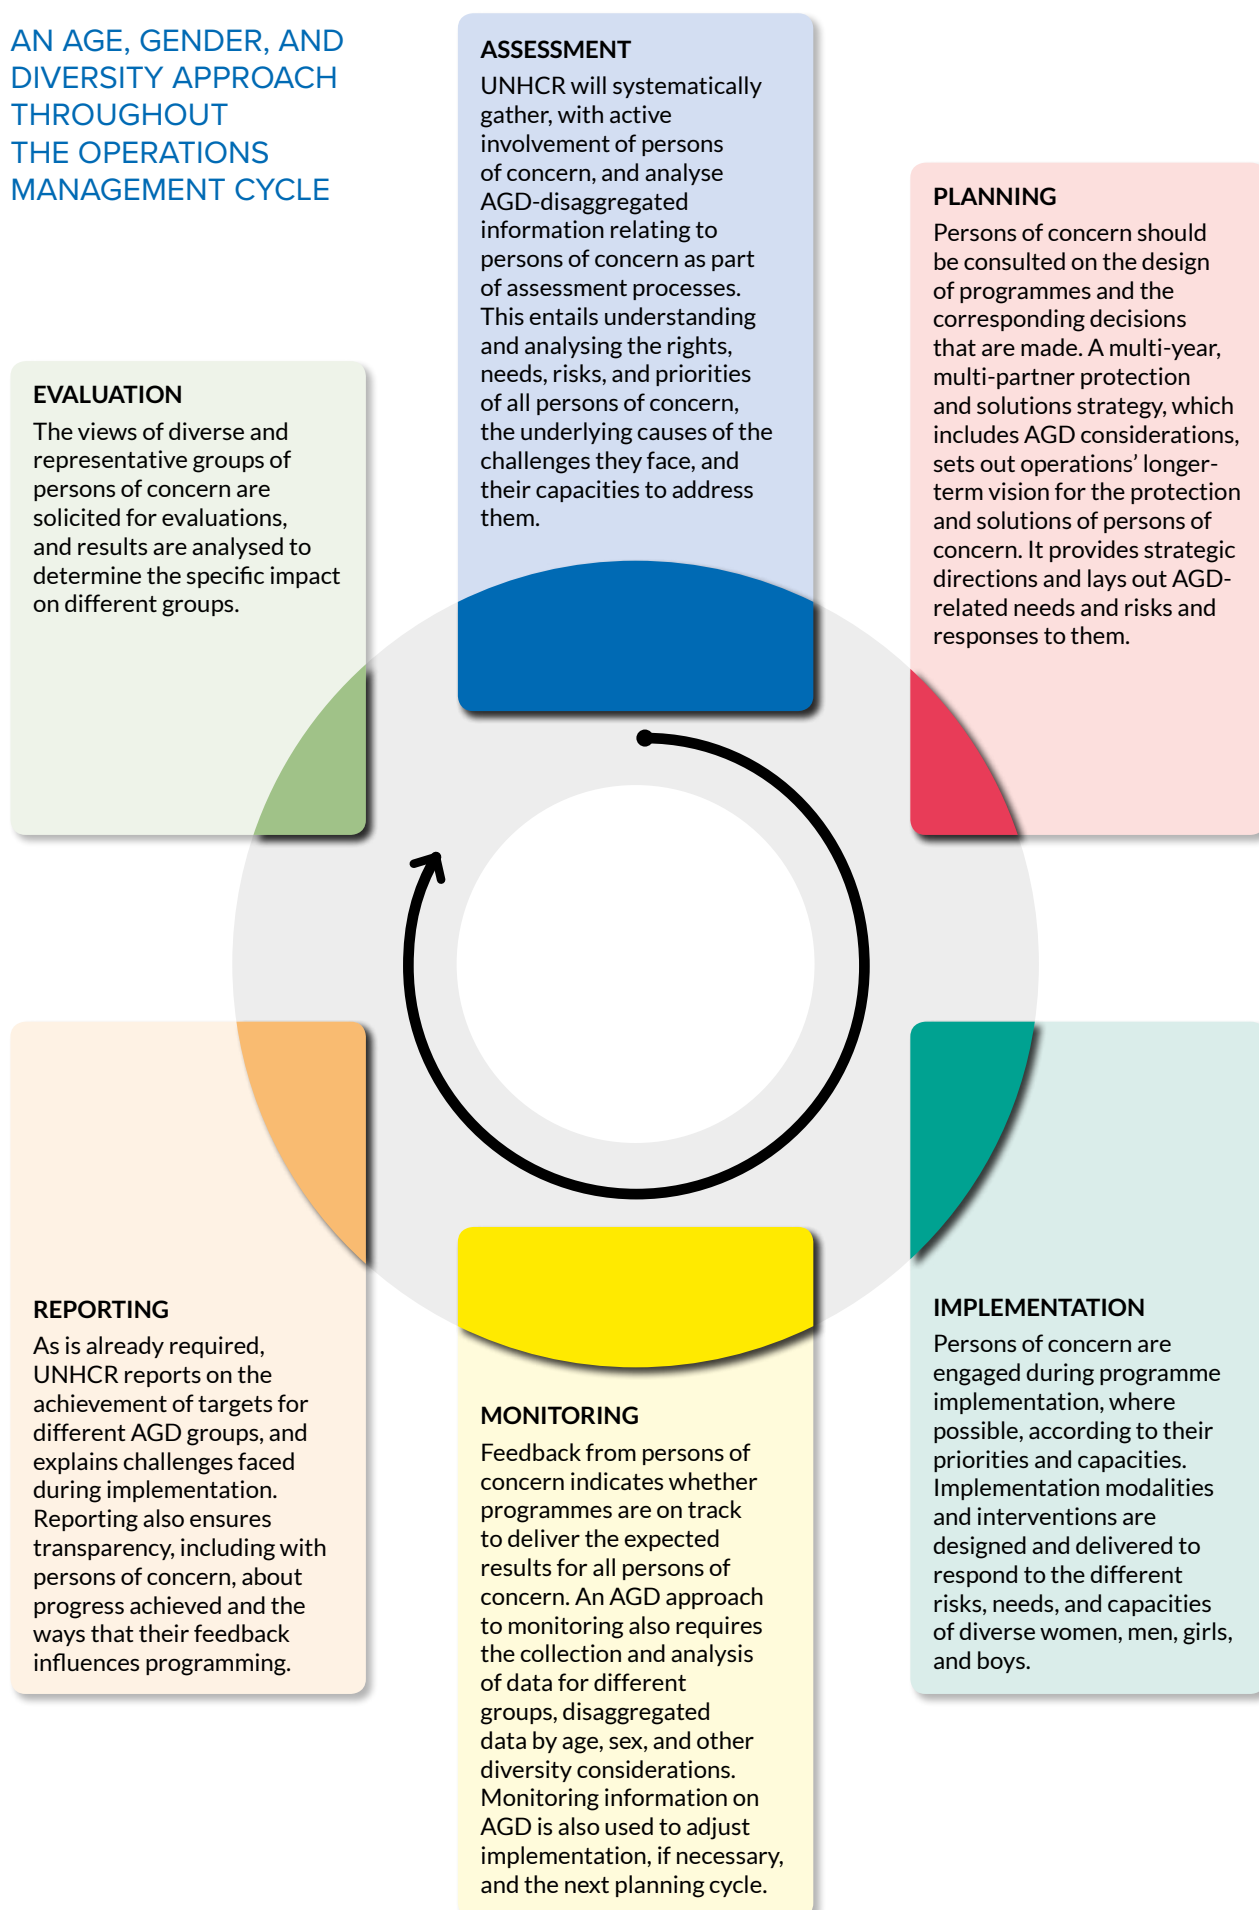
AN AGE, GENDER, AND DIVERSITY APPROACH THROUGHOUT THE OPERATIONS MANAGEMENT CYCLE

ASSESSMENT
UNHCR will systematically gather, with active involvement of persons of concern, and analyse AGD-disaggregated information relating to persons of concern as part of assessment processes. This entails understanding and analysing the rights, needs, risks, and priorities of all persons of concern, the underlying causes of the challenges they face, and their capacities to address them.

PLANNING
Persons of concern should be consulted on the design of programmes and the corresponding decisions that are made. A multi-year, multi-partner protection and solutions strategy, which includes AGD considerations, sets out operations' longer-term vision for the protection and solutions of persons of concern. It provides strategic directions and lays out AGD-related needs and risks and responses to them.

EVALUATION
The views of diverse and representative groups of persons of concern are solicited for evaluations, and results are analysed to determine the specific impact on different groups.

REPORTING
As is already required, UNHCR reports on the achievement of targets for different AGD groups, and explains challenges faced during implementation. Reporting also ensures transparency, including with persons of concern, about progress achieved and the ways that their feedback influences programming.

MONITORING
Feedback from persons of concern indicates whether programmes are on track to deliver the expected results for all persons of concern. An AGD approach to monitoring also requires the collection and analysis of data for different groups, disaggregated data by age, sex, and other diversity considerations. Monitoring information on AGD is also used to adjust implementation, if necessary, and the next planning cycle.

IMPLEMENTATION
Persons of concern are engaged during programme implementation, where possible, according to their priorities and capacities. Implementation modalities and interventions are designed and delivered to respond to the different risks, needs, and capacities of diverse women, men, girls, and boys.